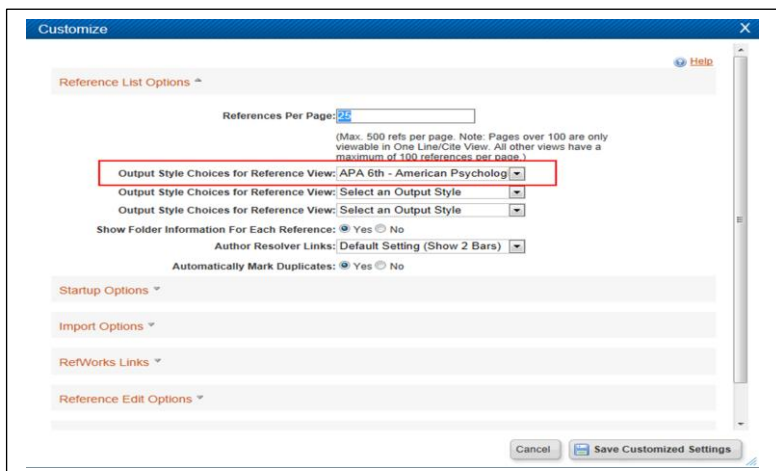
Customize

Help

Reference List Options

References Per Page: 25

(Max. 500 refs per page. Note: Pages over 100 are only viewable in One Line/Cite View. All other views have a maximum of 100 references per page.)

Output Style Choices for Reference View: APA 6th - American Psycholog

Output Style Choices for Reference View: Select an Output Style

Output Style Choices for Reference View: Select an Output Style

Show Folder Information For Each Reference: Yes No

Author Resolver Links: Default Setting (Show 2 Bars)

Automatically Mark Duplicates: Yes No

Startup Options

Import Options

RefWorks Links

Reference Edit Options

Cancel

Save Customized Settings